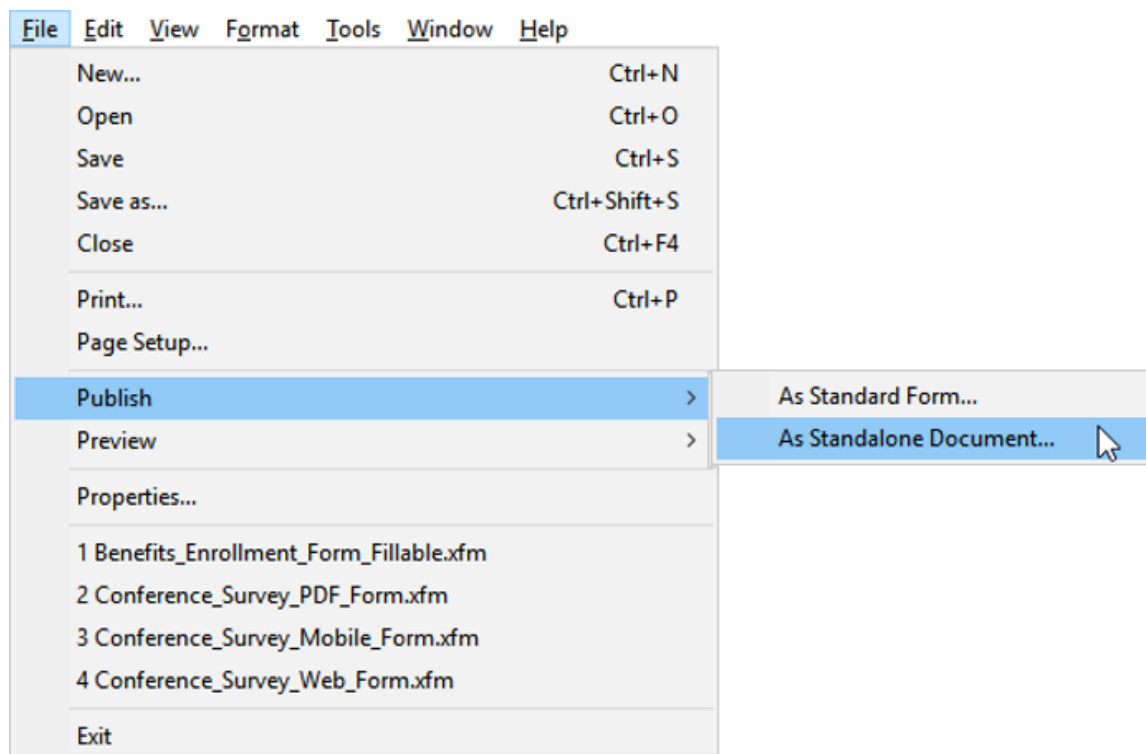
File Edit View Format Tools Window Help

New... Ctrl+N
Open Ctrl+O
Save Ctrl+S
Save as... Ctrl+Shift+S
Close Ctrl+F4

Print... Ctrl+P
Page Setup...

Publish >
Preview >

As Standard Form...
As Standalone Document...

Properties...

1 Benefits_Enrollment_Form_Fillable.xfm
2 Conference_Survey_PDF_Form.xfm
3 Conference_Survey_Mobile_Form.xfm
4 Conference_Survey_Web_Form.xfm

Exit